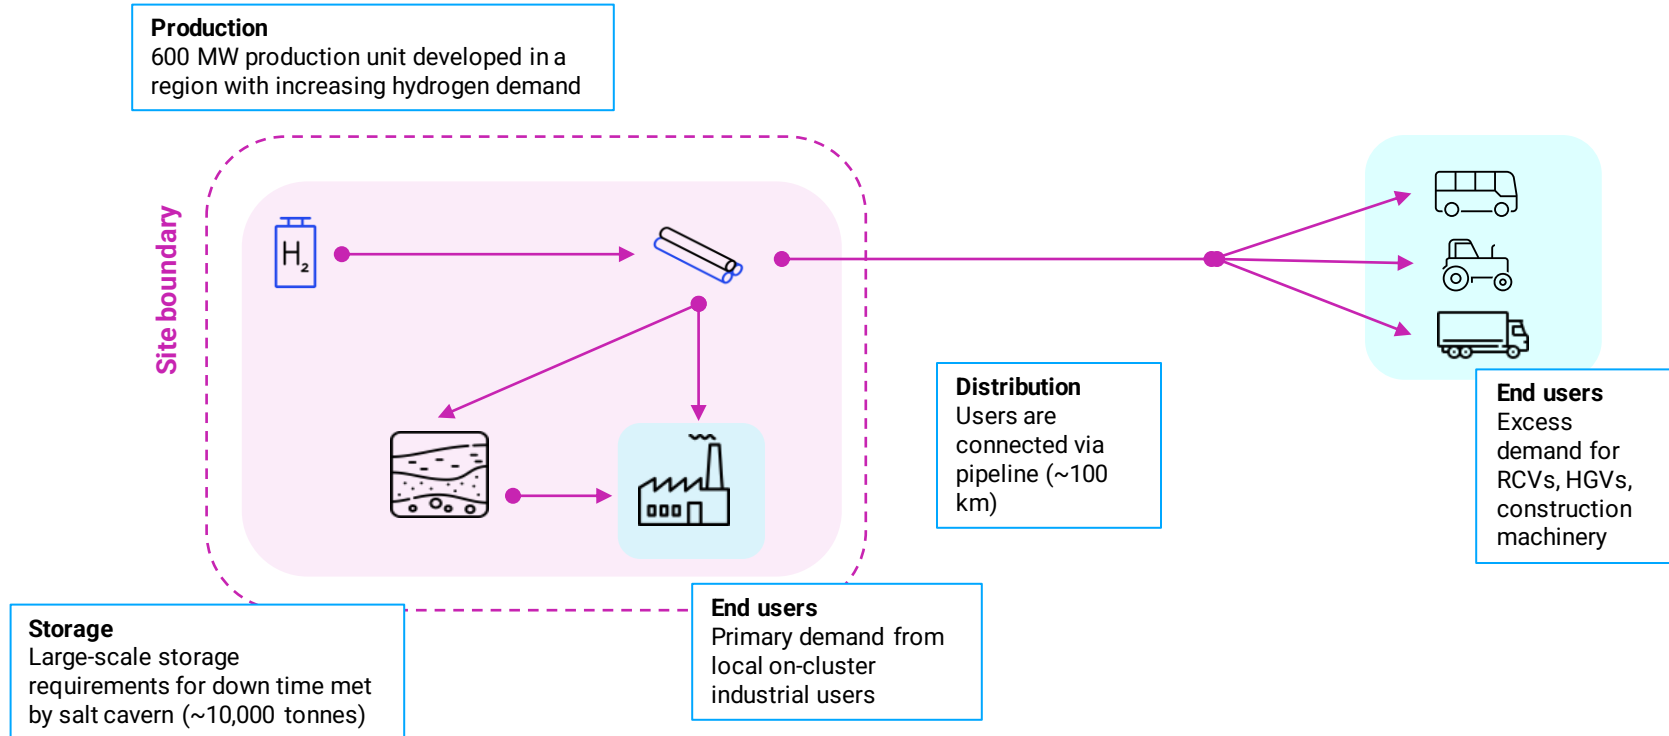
**Production**
600 MW production unit developed in a region with increasing hydrogen demand

Site boundary

$H_2$

**Distribution**
Users are connected via pipeline (~100 km)

**End users**
Excess demand for RCVs, HGVs, construction machinery

**Storage**
Large-scale storage requirements for down time met by salt cavern (~10,000 tonnes)

**End users**
Primary demand from local on-cluster industrial users